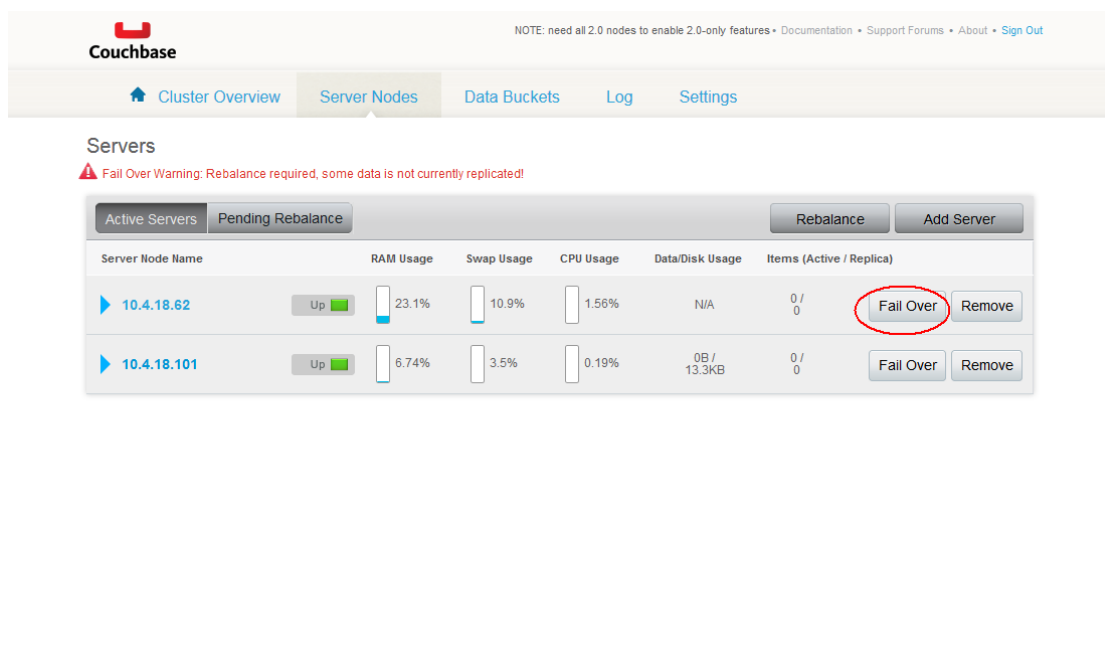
Couchbase

NOTE: need all 2.0 nodes to enable 2.0-only features • Documentation • Support Forums • About • Sign Out

Cluster Overview Server Nodes Data Buckets Log Settings

Servers

Fail Over Warning: Rebalance required, some data is not currently replicated!

Active Servers Pending Rebalance Rebalance Add Server

| Server Node Name | | RAM Usage | Swap Usage | CPU Usage | Data/Disk Usage | Items (Active / Replica) | | |
|---|---|---|---|---|---|---|---|---|
| 10.4.18.62 | Up | 23.1% | 10.9% | 1.56% | N/A | 0 / 0 | Fail Over | Remove |
| 10.4.18.101 | Up | 6.74% | 3.5% | 0.19% | 0B / 13.3KB | 0 / 0 | Fail Over | Remove |